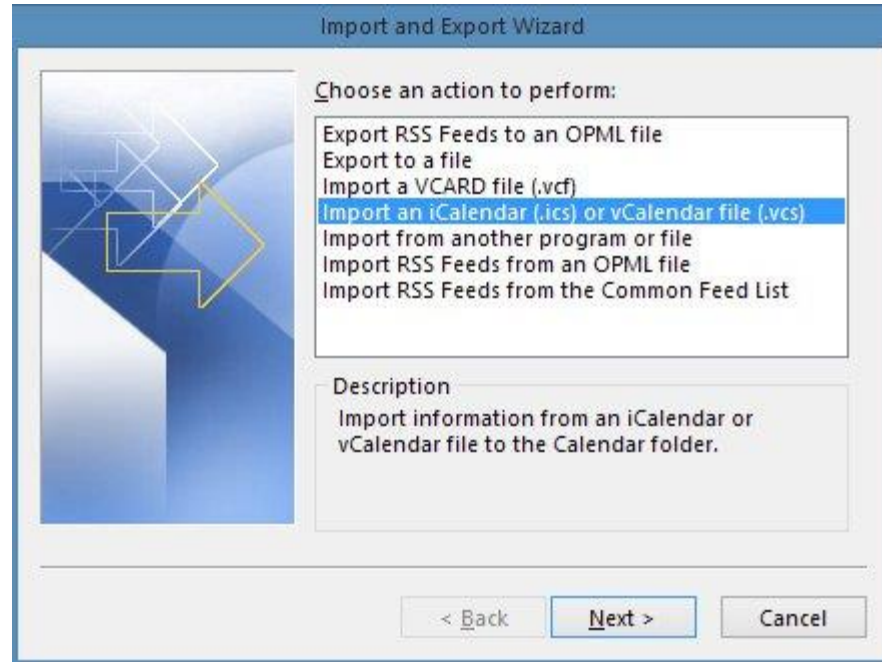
Import and Export Wizard

Choose an action to perform:

Export RSS Feeds to an OPML file
Export to a file
Import a VCARD file (.vcf)
Import an iCalendar (.ics) or vCalendar file (.vcs)
Import from another program or file
Import RSS Feeds from an OPML file
Import RSS Feeds from the Common Feed List

Description

Import information from an iCalendar or vCalendar file to the Calendar folder.

< Back
Next >
Cancel